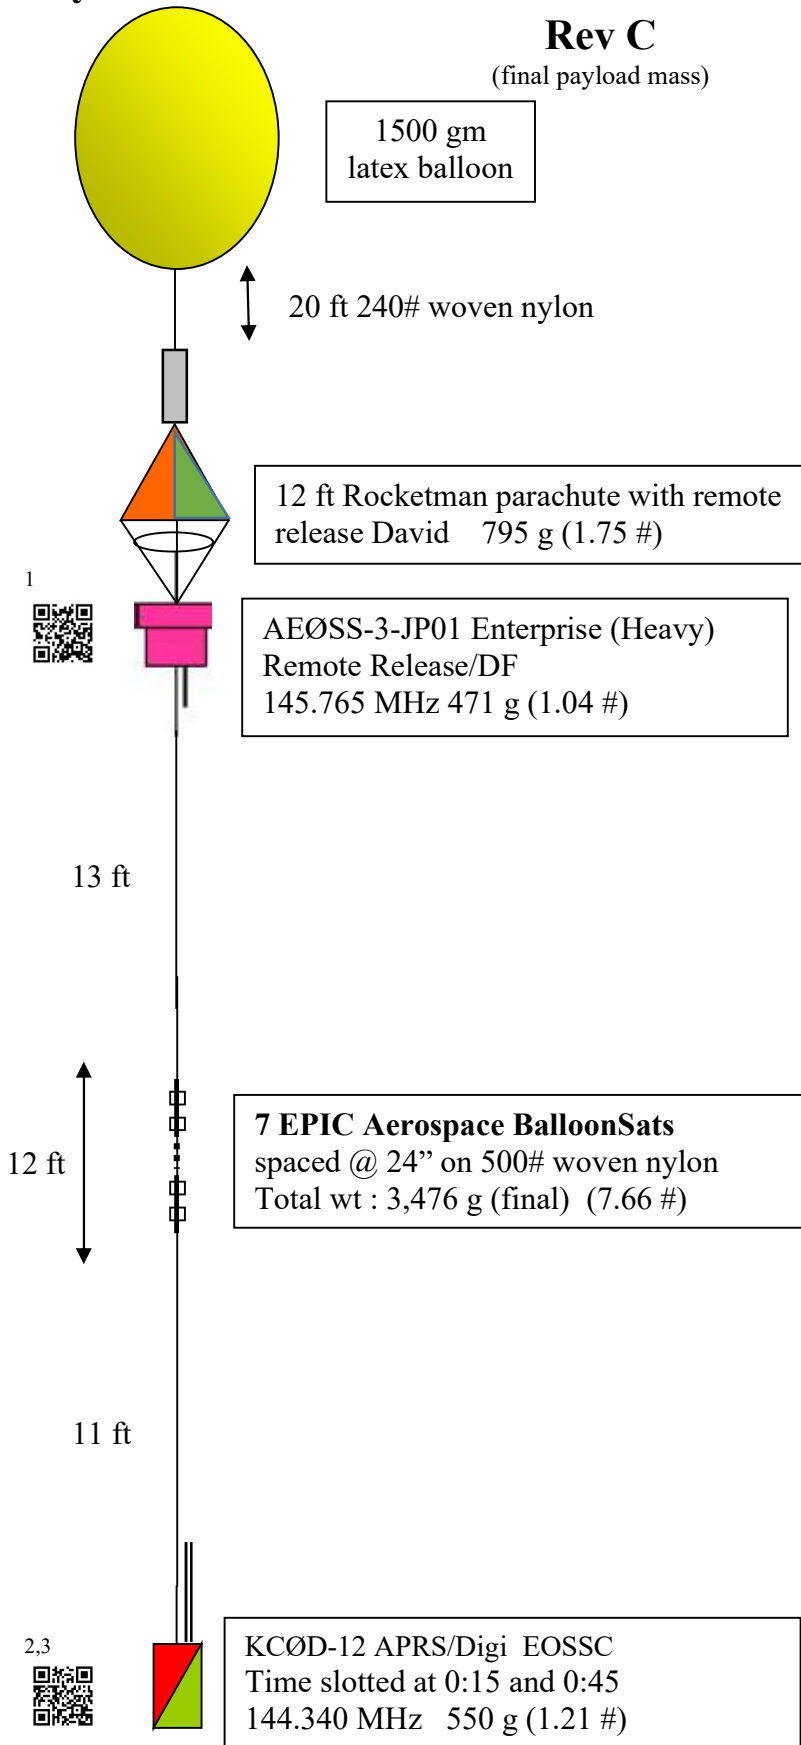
Rev C
(final payload mass)

1500 gm latex balloon

20 ft 240# woven nylon

12 ft Rocketman parachute with remote release David 795 g (1.75 #)

1

AEØSS-3-JP01 Enterprise (Heavy)
Remote Release/DF
145.765 MHz 471 g (1.04 #)

13 ft

12 ft

7 EPIC Aerospace BalloonSats
spaced @ 24" on 500# woven nylon
Total wt : 3,476 g (final) (7.66 #)

11 ft

2,3

KCØD-12 APRS/Digi EOSSC
Time slotted at 0:15 and 0:45
144.340 MHz 550 g (1.21 #)